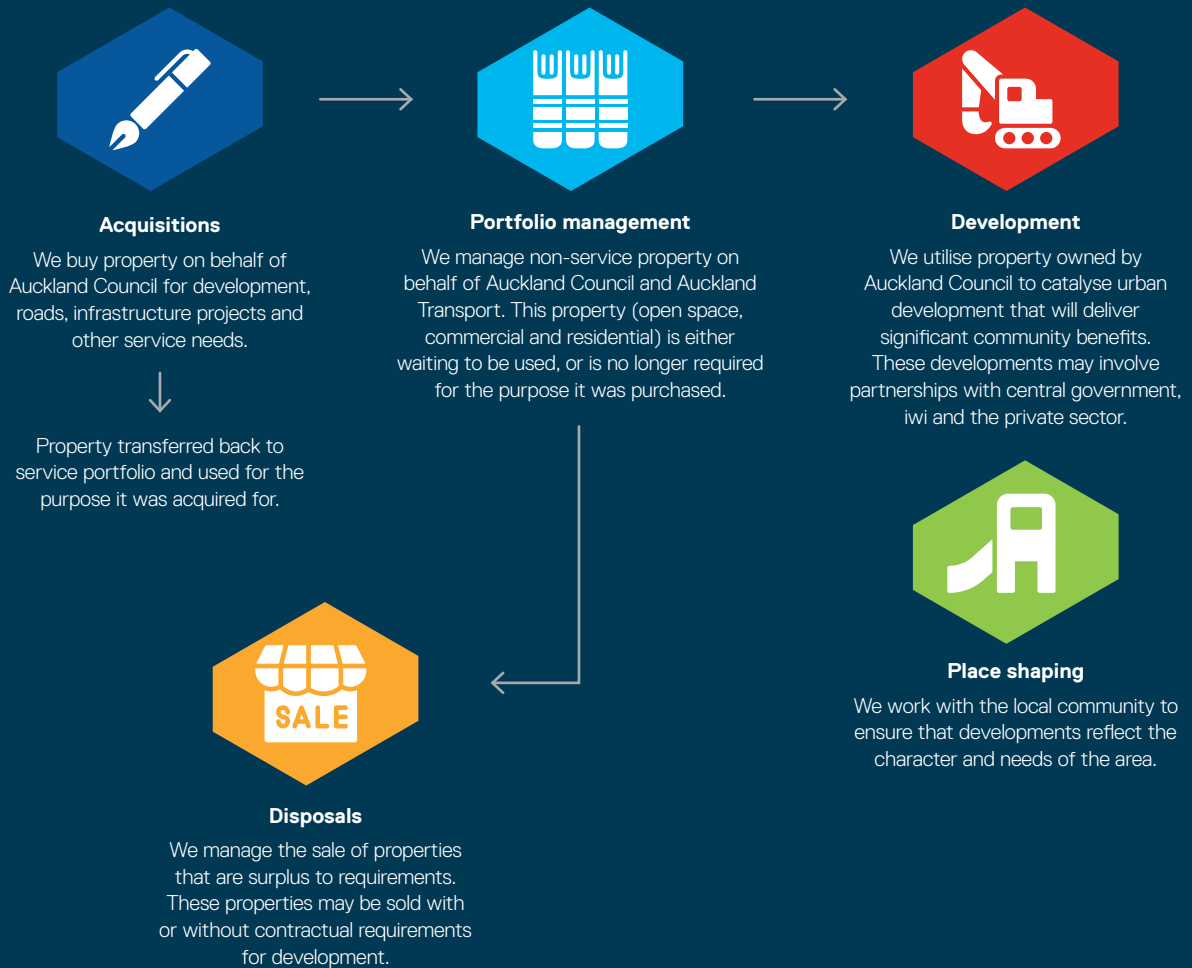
Acquisitions

We buy property on behalf of Auckland Council for development, roads, infrastructure projects and other service needs.

Property transferred back to service portfolio and used for the purpose it was acquired for.

Portfolio management

We manage non-service property on behalf of Auckland Council and Auckland Transport. This property (open space, commercial and residential) is either waiting to be used, or is no longer required for the purpose it was purchased.

Development

We utilise property owned by Auckland Council to catalyse urban development that will deliver significant community benefits. These developments may involve partnerships with central government, iwi and the private sector.

Place shaping

We work with the local community to ensure that developments reflect the character and needs of the area.

SALE

Disposals

We manage the sale of properties that are surplus to requirements. These properties may be sold with or without contractual requirements for development.